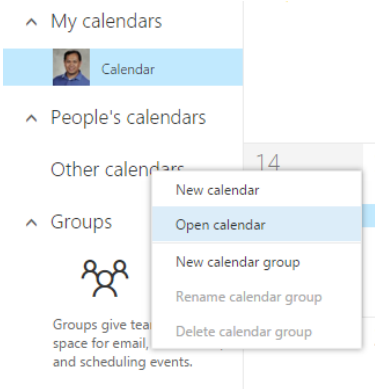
^ My calendars

Calendar

^ People's calendars

Other calendars

14

New calendar

Open calendar

New calendar group

Rename calendar group

Delete calendar group

^ Groups

Groups give tea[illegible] space for email, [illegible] and scheduling events.